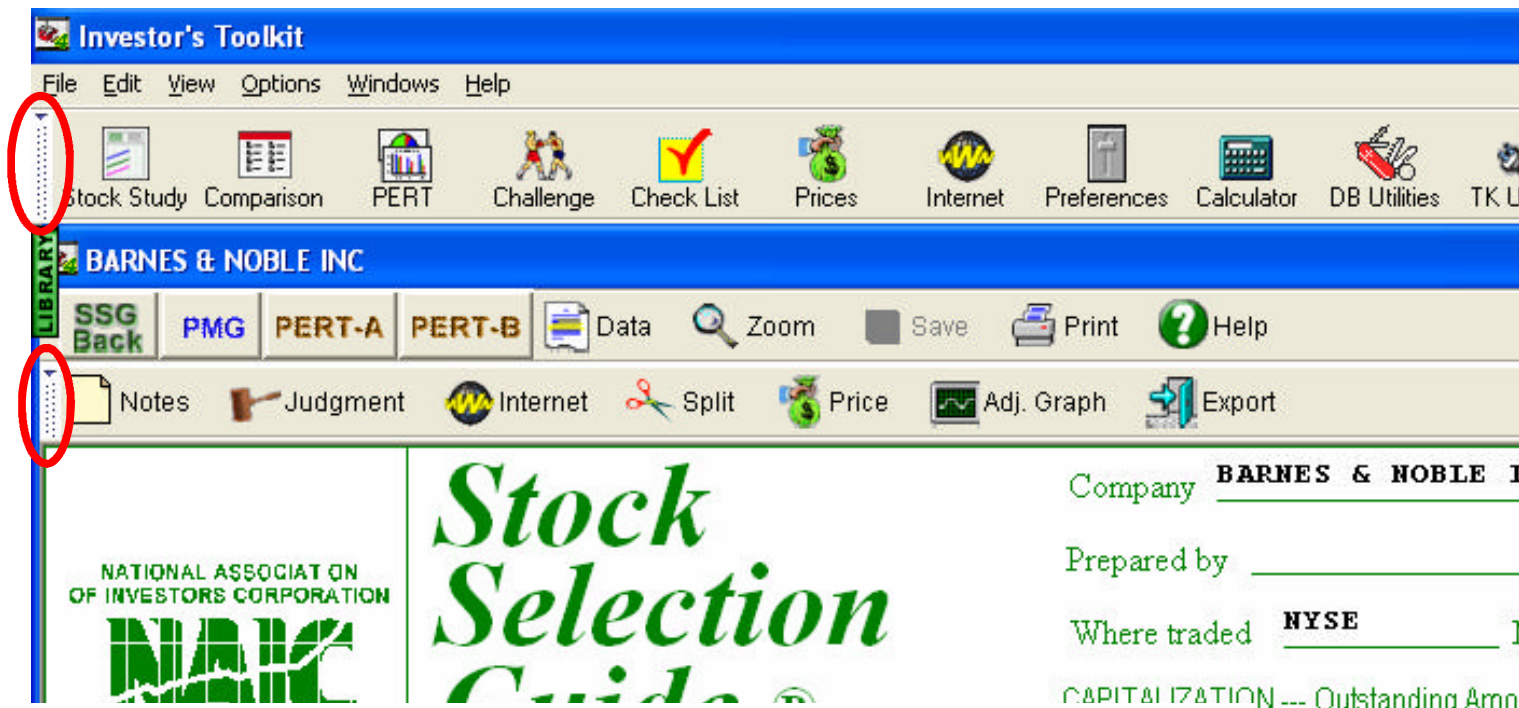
Investor's Toolkit

File Edit View Options Windows Help

Stock Study Comparison PERT Challenge Check List Prices Internet Preferences Calculator DB Utilities TK U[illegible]

LIBRARY

BARNES & NOBLE INC

SSG Back PMG PERT-A PERT-B Data Zoom Save Print Help

Notes Judgment Internet Split Price Adj. Graph Export

NATIONAL ASSOCIATION OF INVESTORS CORPORATION

NAIC

Stock Selection Guide ®

Company BARNES & NOBLE I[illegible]

Prepared by

Where traded NYSE

CAPITALIZATION --- Outstanding Amo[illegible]